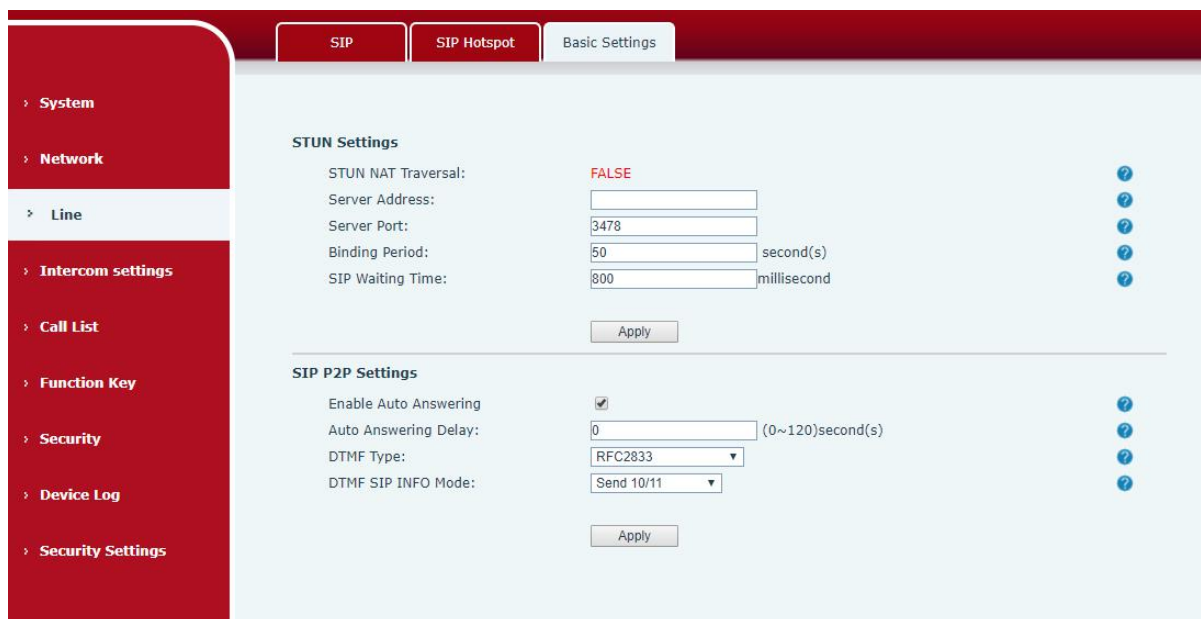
SIP | SIP Hotspot | Basic Settings

› System
› Network
› Line
› Intercom settings
› Call List
› Function Key
› Security
› Device Log
› Security Settings

STUN Settings

STUN NAT Traversal: FALSE
Server Address:
Server Port: 3478
Binding Period: 50 second(s)
SIP Waiting Time: 800 millisecond

Apply

SIP P2P Settings

Enable Auto Answering
Auto Answering Delay: 0 (0~120)second(s)
DTMF Type: RFC2833
DTMF SIP INFO Mode: Send 10/11

Apply